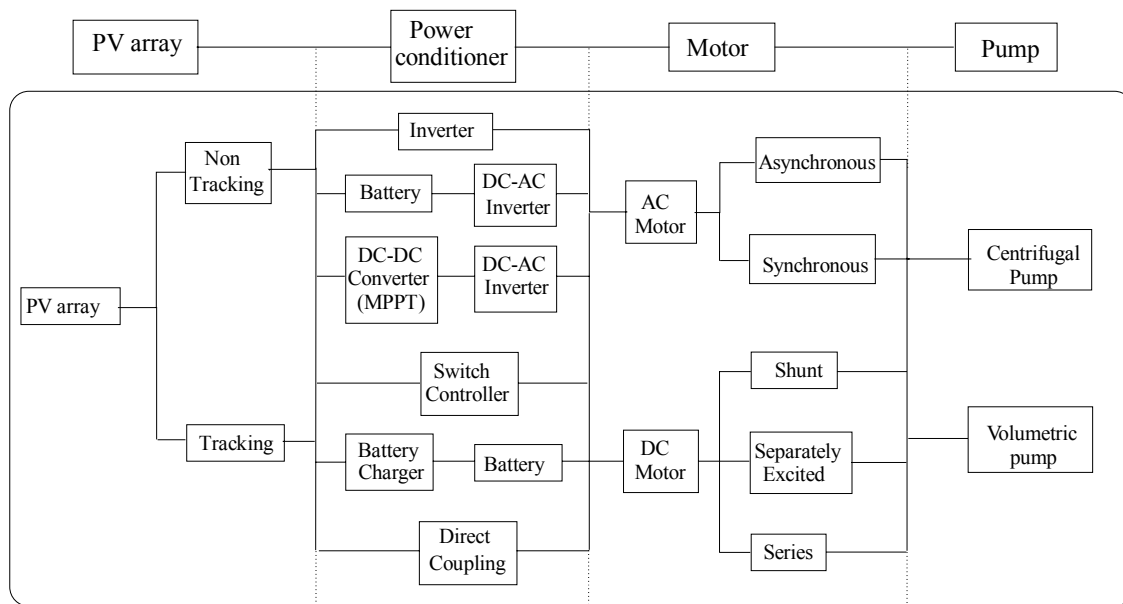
PV array
Power conditioner
Motor
Pump

PV array
Non Tracking
Tracking
Inverter
Battery
DC-AC Inverter
DC-DC Converter (MPPT)
DC-AC Inverter
Switch Controller
Battery Charger
Battery
Direct Coupling
AC Motor
DC Motor
Asynchronous
Synchronous
Shunt
Separately Excited
Series
Centrifugal Pump
Volumetric pump